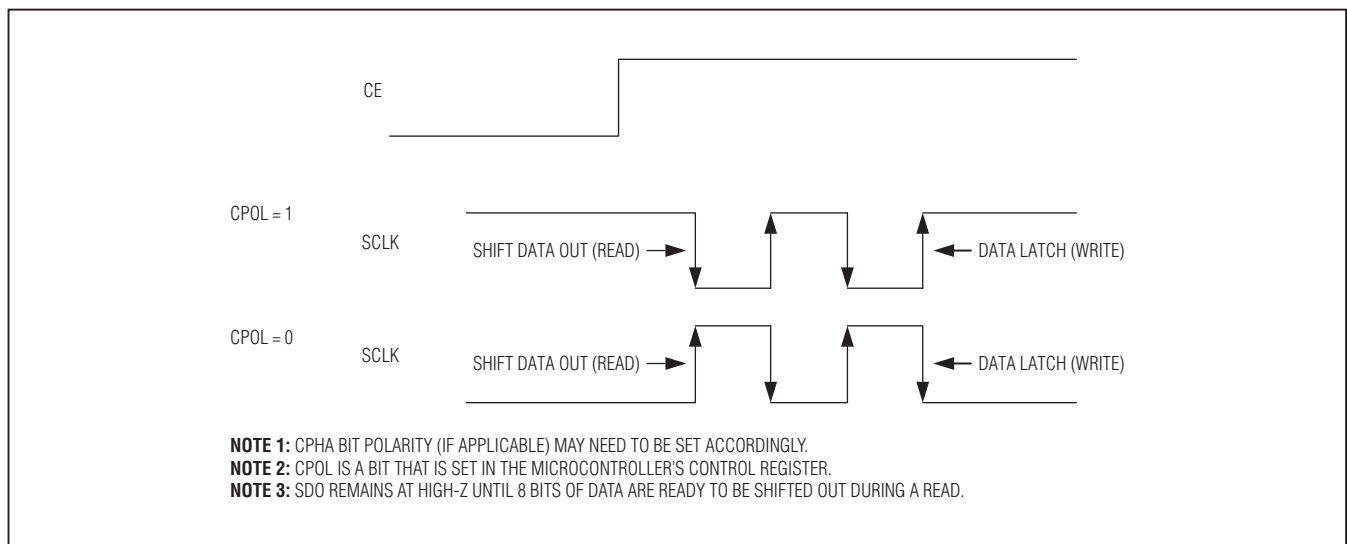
CE

CPOL = 1

SCLK

SHIFT DATA OUT (READ)

DATA LATCH (WRITE)

CPOL = 0

SCLK

SHIFT DATA OUT (READ)

DATA LATCH (WRITE)

**NOTE 1:** CPHA BIT POLARITY (IF APPLICABLE) MAY NEED TO BE SET ACCORDINGLY.
**NOTE 2:** CPOL IS A BIT THAT IS SET IN THE MICROCONTROLLER'S CONTROL REGISTER.
**NOTE 3:** SDO REMAINS AT HIGH-Z UNTIL 8 BITS OF DATA ARE READY TO BE SHIFTED OUT DURING A READ.